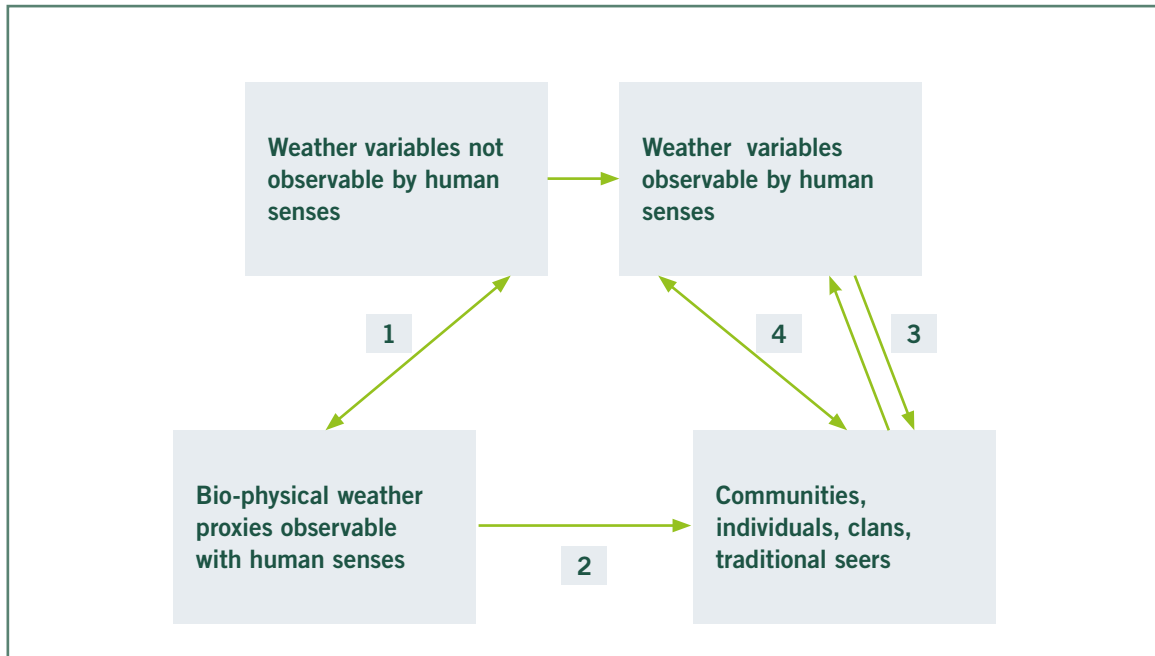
Weather variables not observable by human senses

Weather variables observable by human senses

1

4

3

Bio-physical weather proxies observable with human senses

Communities, individuals, clans, traditional seers

2